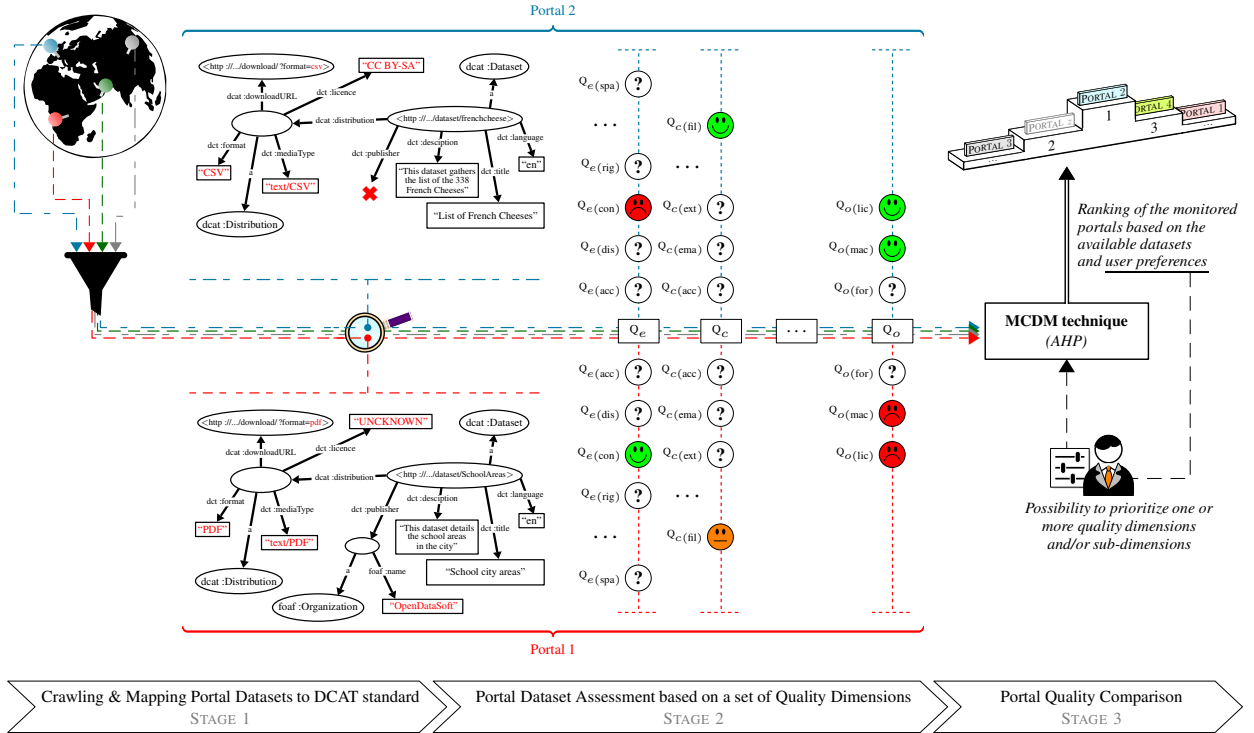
Portal 2

<http://.../download/?format=csv>

"CC BY-SA"

dcat:Dataset

dct:licence

dcat:downloadURL

a

dcat:distribution

<http://.../dataset/frenchcheese>

dct:format

dct:mediaType

dct:publisher

dct:description

dct:language

dct:title

a

"This dataset gathers the list of the 338 French Cheeses"

"en"

"CSV"

"text/CSV"

dcat:Distribution

"List of French Cheeses"

<http://.../download/?format=pdf>

"UNCKNOWN"

dcat:Dataset

dct:licence

dcat:downloadURL

a

dcat:distribution

<http://.../dataset/SchoolAreas>

dct:format

dct:mediaType

dct:publisher

dct:description

dct:language

dct:title

"This dataset details the school areas in the city"

"en"

"PDF"

"text/PDF"

a

foaf:name

dcat:Distribution

"School city areas"

foaf:Organization

"OpenDataSoft"

Portal 1

$Q_{e(spa)}$
...
$Q_{e(rig)}$
$Q_{e(con)}$
$Q_{e(dis)}$
$Q_{e(acc)}$

$Q_{c(fil)}$
...
$Q_{c(ext)}$
$Q_{c(ema)}$
$Q_{c(acc)}$

$Q_{o(lic)}$
$Q_{o(mac)}$
$Q_{o(for)}$

$Q_e$ $Q_c$ ... $Q_o$

$Q_{e(acc)}$
$Q_{e(dis)}$
$Q_{e(con)}$
$Q_{e(rig)}$
...
$Q_{e(spa)}$

$Q_{c(acc)}$
$Q_{c(ema)}$
$Q_{c(ext)}$
...
$Q_{c(fil)}$

$Q_{o(for)}$
$Q_{o(mac)}$
$Q_{o(lic)}$

PORTAL 2
PORTAL 4
PORTAL 1
PORTAL 5
PORTAL 3
1
2
3
...

Ranking of the monitored portals based on the available datasets and user preferences

MCDM technique
(AHP)

Possibility to prioritize one or more quality dimensions and/or sub-dimensions

Crawling & Mapping Portal Datasets to DCAT standard
STAGE 1

Portal Dataset Assessment based on a set of Quality Dimensions
STAGE 2

Portal Quality Comparison
STAGE 3